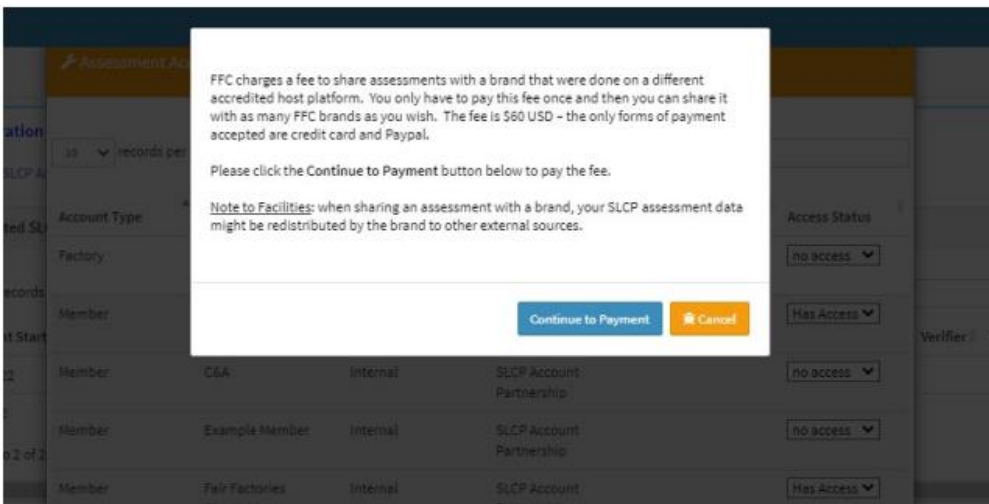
Assessment Ac

ation

SLCP A

10 records per

ted SL

Account Type

Access Status

Factory

no access

ecords

Member

Has Access

t Start

Verifier

Member

C&A

Internal

SLCP Account Partnership

no access

Member

Example Member

Internal

SLCP Account Partnership

no access

o 2 of 2

Member

Fair Factories

Internal

SLCP Account

Has Access

FFC charges a fee to share assessments with a brand that were done on a different accredited host platform. You only have to pay this fee once and then you can share it with as many FFC brands as you wish. The fee is $60 USD – the only forms of payment accepted are credit card and Paypal.

Please click the **Continue to Payment** button below to pay the fee.

Note to Facilities: when sharing an assessment with a brand, your SLCP assessment data might be redistributed by the brand to other external sources.

Continue to Payment

Cancel